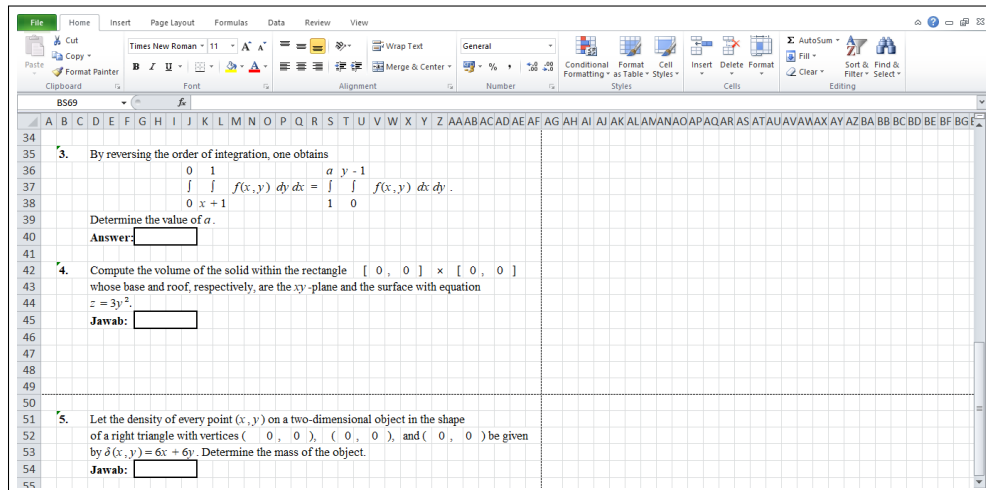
File Home Insert Page Layout Formulas Data Review View

Cut
Copy
Format Painter
Paste
Clipboard
Times New Roman 11
B I U
Font
Wrap Text
Merge & Center
Alignment
General
% ,
Number
Conditional Formatting
Format as Table
Cell Styles
Styles
Insert Delete Format
Cells
AutoSum
Fill
Clear
Sort & Filter
Find & Select
Editing

BS69 $f_x$

A B C D E F G H I J K L M N O P Q R S T U V W X Y Z AA AB AC AD AE AF AG AH AI AJ AK AL AM AN AO AP AQ AR AS AT AU AV AW AX AY AZ BA BB BC BD BE BF BG

34
35 3. By reversing the order of integration, one obtains
36 0 1 a y - 1
37 ∫ ∫ $f(x, y)\ dy\ dx$ = ∫ ∫ $f(x, y)\ dx\ dy$ .
38 0 x + 1 1 0
39 Determine the value of $a$ .
40 Answer:
41
42 4. Compute the volume of the solid within the rectangle [ 0, 0 ] × [ 0, 0 ]
43 whose base and roof, respectively, are the $xy$ -plane and the surface with equation
44 $z = 3y^2$.
45 Jawab:
46
47
48
49
50
51 5. Let the density of every point $(x , y)$ on a two-dimensional object in the shape
52 of a right triangle with vertices ( 0, 0 ), ( 0, 0 ), and ( 0, 0 ) be given
53 by $\delta(x , y) = 6x + 6y$. Determine the mass of the object.
54 Jawab:
55